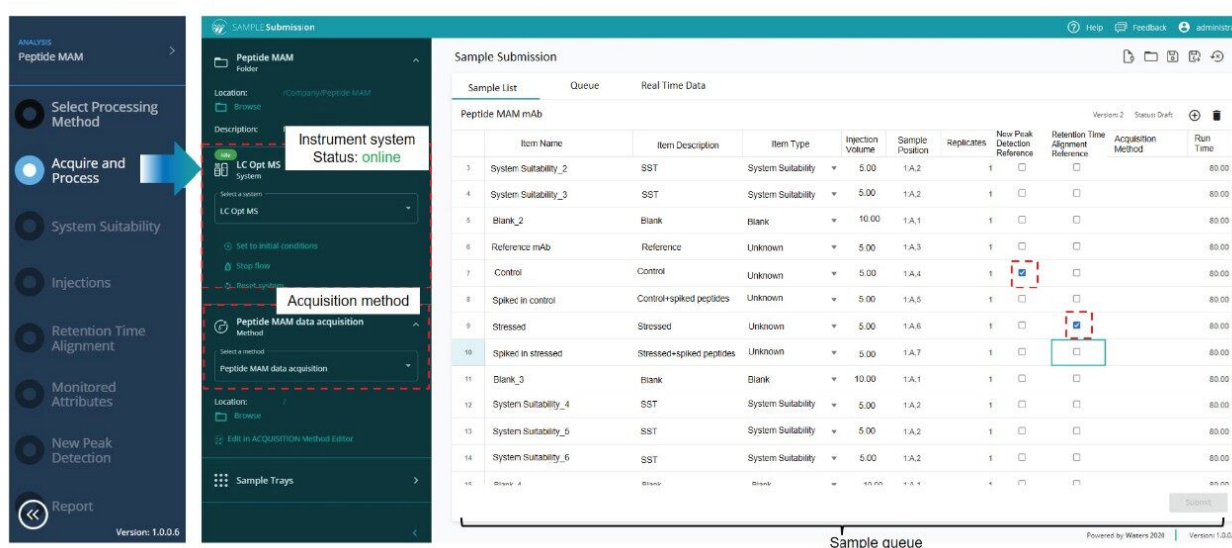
ANALYSIS
Peptide MAM

Select Processing Method

Acquire and Process

System Suitability

Injections

Retention Time Alignment

Monitored Attributes

New Peak Detection

Report

Version: 1.0.0.6

SAMPLE Submission

Peptide MAM
Folder

Location: /Company/Peptide MAM
Browse

Description:

Instrument system
Status: online

Idle
LC Opt MS
System

Select a system
LC Opt MS

Set to initial conditions
Stop flow
Reset system

Acquisition method

Peptide MAM data acquisition
Method

Select a method
Peptide MAM data acquisition

Location:
Browse

Edit in ACQUISITION Method Editor

Sample Trays

Help Feedback administr

Sample Submission

Sample List Queue Real Time Data

Peptide MAM mAb

Version: 2 Status: Draft

| | Item Name | Item Description | Item Type | Injection Volume | Sample Position | Replicates | New Peak Detection Reference | Retention Time Alignment Reference | Acquisition Method | Run Time |
|---|---|---|---|---|---|---|---|---|---|---|
| 3 | System Suitability_2 | SST | System Suitability | 5.00 | 1:A,2 | 1 | ☐ | ☐ | | 80.00 |
| 4 | System Suitability_3 | SST | System Suitability | 5.00 | 1:A,2 | 1 | ☐ | ☐ | | 80.00 |
| 5 | Blank_2 | Blank | Blank | 10.00 | 1:A,1 | 1 | ☐ | ☐ | | 80.00 |
| 6 | Reference mAb | Reference | Unknown | 5.00 | 1:A,3 | 1 | ☐ | ☐ | | 80.00 |
| 7 | Control | Control | Unknown | 5.00 | 1:A,4 | 1 | ☑ | ☐ | | 80.00 |
| 8 | Spiked in control | Control+spiked peptides | Unknown | 5.00 | 1:A,5 | 1 | ☐ | ☐ | | 80.00 |
| 9 | Stressed | Stressed | Unknown | 5.00 | 1:A,6 | 1 | ☐ | ☑ | | 80.00 |
| 10 | Spiked in stressed | Stressed+spiked peptides | Unknown | 5.00 | 1:A,7 | 1 | ☐ | ☐ | | 80.00 |
| 11 | Blank_3 | Blank | Blank | 10.00 | 1:A,1 | 1 | ☐ | ☐ | | 80.00 |
| 12 | System Suitability_4 | SST | System Suitability | 5.00 | 1:A,2 | 1 | ☐ | ☐ | | 80.00 |
| 13 | System Suitability_5 | SST | System Suitability | 5.00 | 1:A,2 | 1 | ☐ | ☐ | | 80.00 |
| 14 | System Suitability_6 | SST | System Suitability | 5.00 | 1:A,2 | 1 | ☐ | ☐ | | 80.00 |
| 15 | Blank_4 | Blank | Blank | 10.00 | 1:A,1 | 1 | ☐ | ☐ | | 80.00 |

Submit

Sample queue

Powered by Waters 2026 Version: 1.0.0